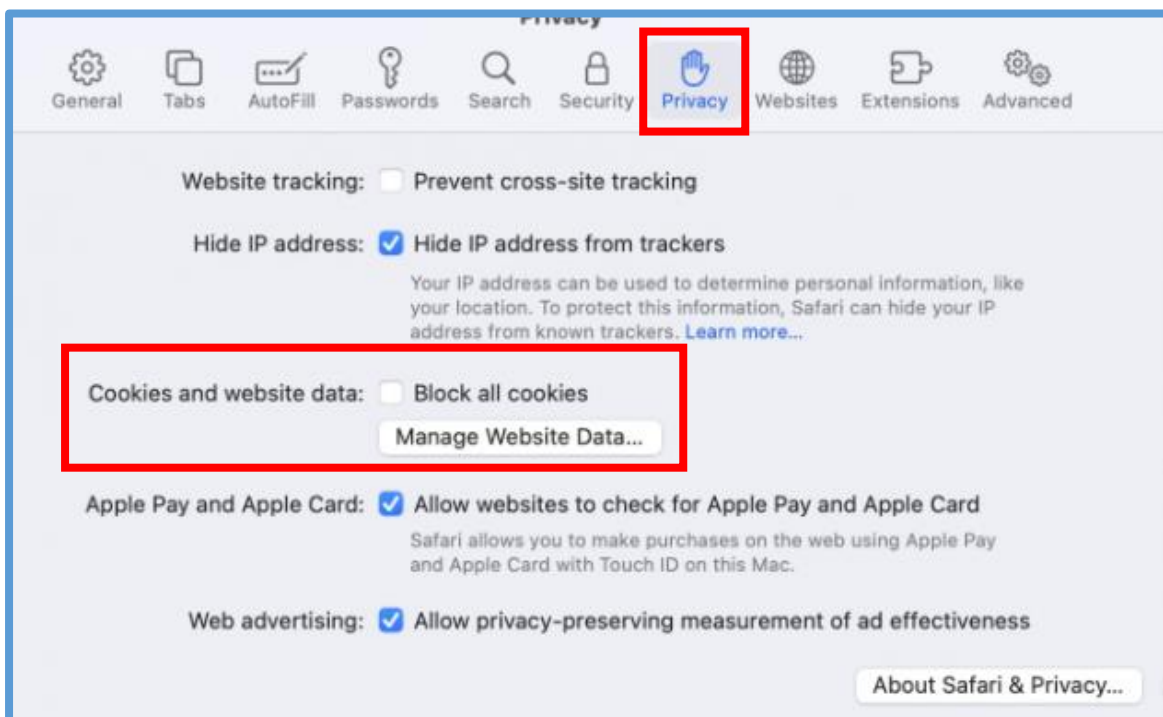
Privacy

General Tabs AutoFill Passwords Search Security Privacy Websites Extensions Advanced

Website tracking: Prevent cross-site tracking

Hide IP address: Hide IP address from trackers

Your IP address can be used to determine personal information, like your location. To protect this information, Safari can hide your IP address from known trackers. Learn more...

Cookies and website data: Block all cookies

Manage Website Data...

Apple Pay and Apple Card: Allow websites to check for Apple Pay and Apple Card

Safari allows you to make purchases on the web using Apple Pay and Apple Card with Touch ID on this Mac.

Web advertising: Allow privacy-preserving measurement of ad effectiveness

About Safari & Privacy...